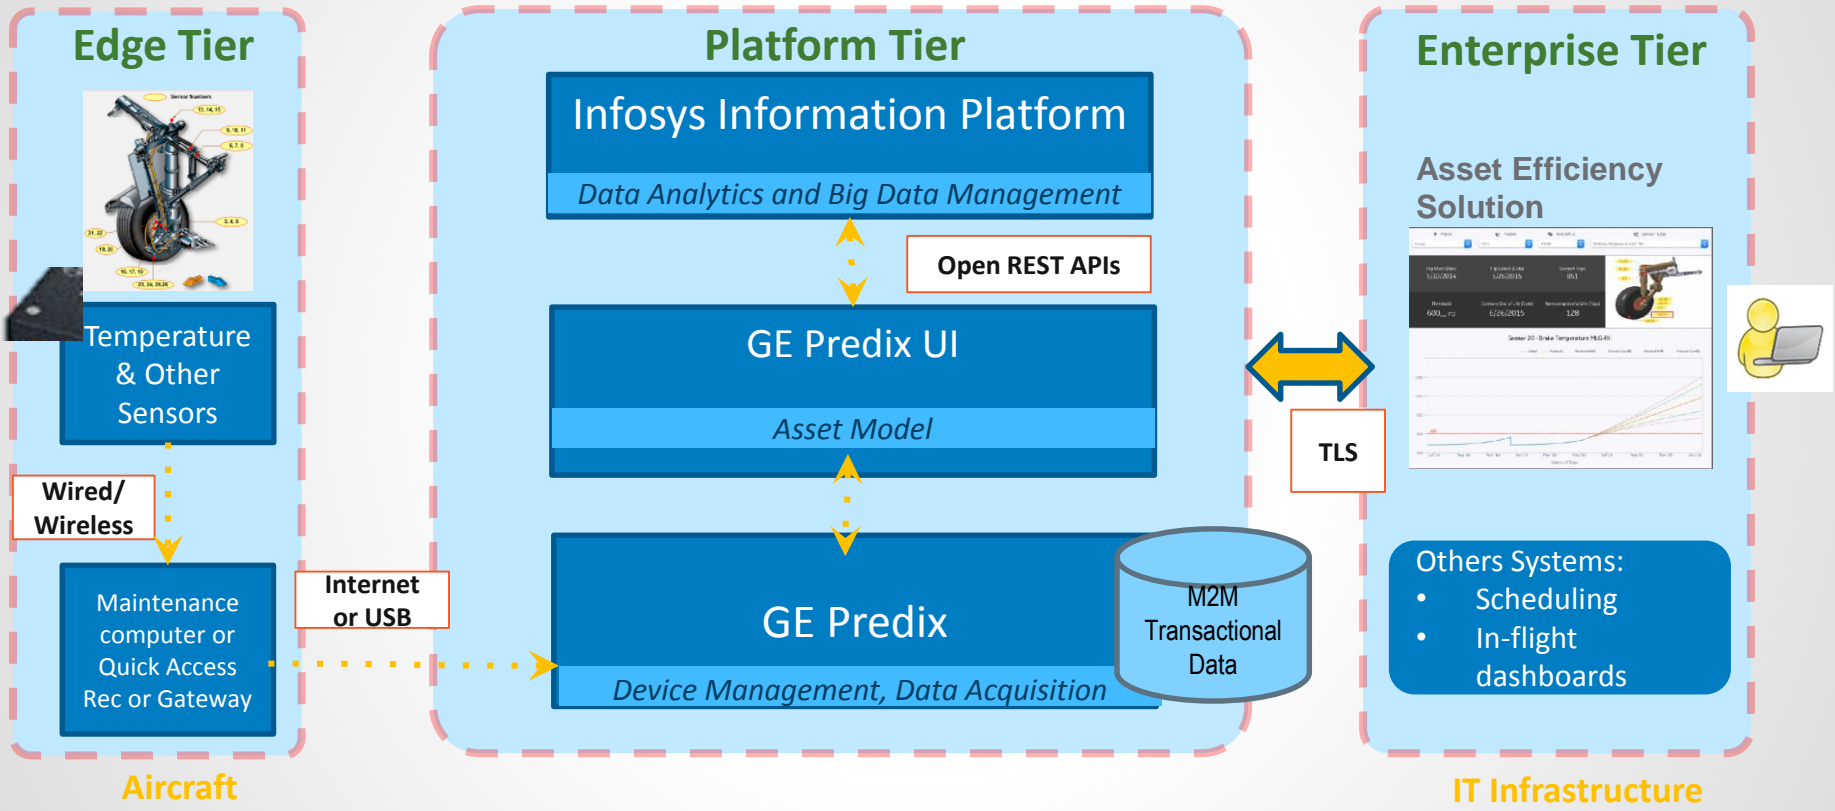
Edge Tier

Temperature & Other Sensors

Wired/ Wireless

Maintenance computer or Quick Access Rec or Gateway

Internet or USB

Aircraft

Platform Tier

Infosys Information Platform

Data Analytics and Big Data Management

Open REST APIs

GE Predix UI

Asset Model

GE Predix

Device Management, Data Acquisition

M2M Transactional Data

TLS

Enterprise Tier

Asset Efficiency Solution

Others Systems:
• Scheduling
• In-flight dashboards

IT Infrastructure